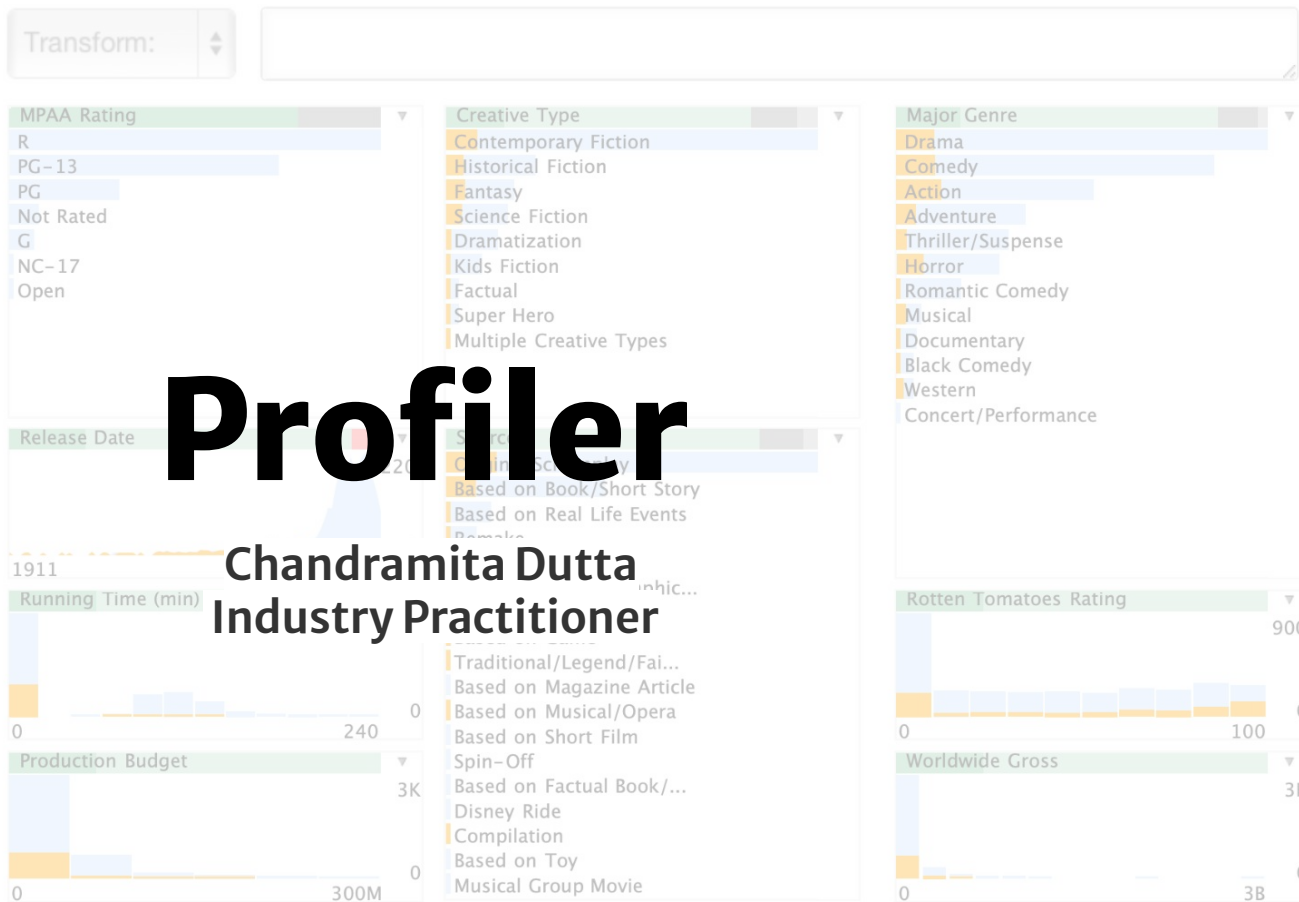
Transform:

MPAA Rating
R
PG-13
PG
Not Rated
G
NC-17
Open

Creative Type
Contemporary Fiction
Historical Fiction
Fantasy
Science Fiction
Dramatization
Kids Fiction
Factual
Super Hero
Multiple Creative Types

Major Genre
Drama
Comedy
Action
Adventure
Thriller/Suspense
Horror
Romantic Comedy
Musical
Documentary
Black Comedy
Western
Concert/Performance

Profiler

Chandramita Dutta
Industry Practitioner

Release Date
1911

Source
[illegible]
Based on Book/Short Story
Based on Real Life Events
Remake
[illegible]
Traditional/Legend/Fai...
Based on Magazine Article
Based on Musical/Opera
Based on Short Film
Spin-Off
Based on Factual Book/...
Disney Ride
Compilation
Based on Toy
Musical Group Movie

Running Time (min)
0
240
0

Rotten Tomatoes Rating
900
0
100

Production Budget
3K
0
0
300M

Worldwide Gross
3
0
3B